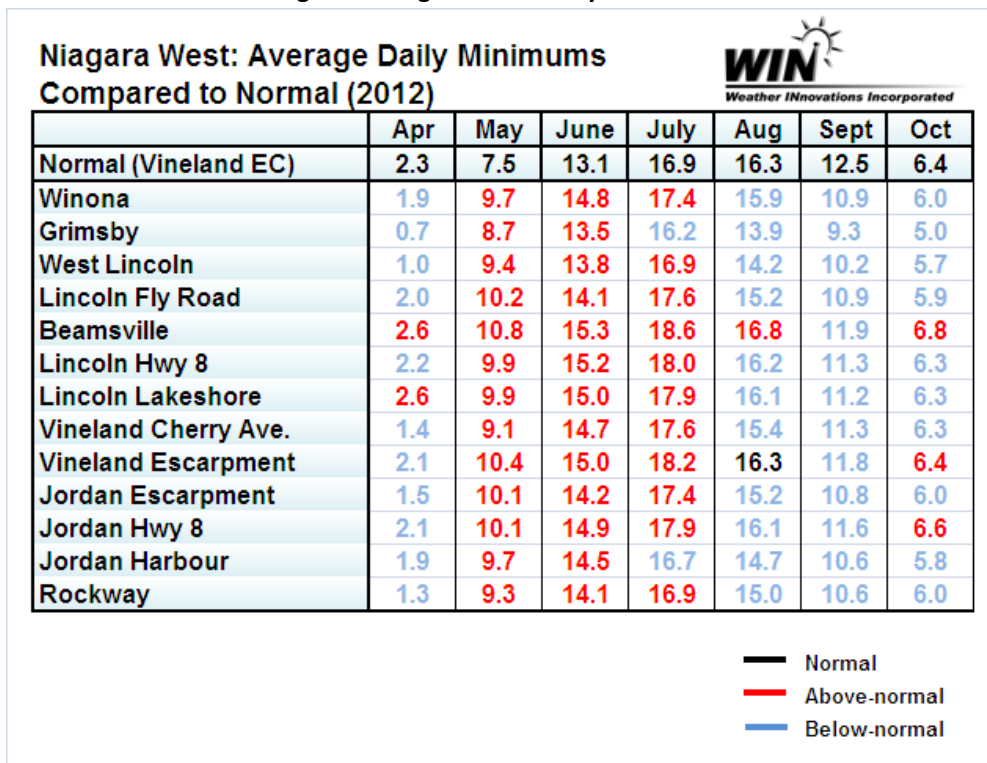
Niagara West: Average Daily Minimums Compared to Normal (2012)

WIN
Weather INnovations Incorporated

| | Apr | May | June | July | Aug | Sept | Oct |
|---|---|---|---|---|---|---|---|
| Normal (Vineland EC) | 2.3 | 7.5 | 13.1 | 16.9 | 16.3 | 12.5 | 6.4 |
| Winona | 1.9 | 9.7 | 14.8 | 17.4 | 15.9 | 10.9 | 6.0 |
| Grimsby | 0.7 | 8.7 | 13.5 | 16.2 | 13.9 | 9.3 | 5.0 |
| West Lincoln | 1.0 | 9.4 | 13.8 | 16.9 | 14.2 | 10.2 | 5.7 |
| Lincoln Fly Road | 2.0 | 10.2 | 14.1 | 17.6 | 15.2 | 10.9 | 5.9 |
| Beamsville | 2.6 | 10.8 | 15.3 | 18.6 | 16.8 | 11.9 | 6.8 |
| Lincoln Hwy 8 | 2.2 | 9.9 | 15.2 | 18.0 | 16.2 | 11.3 | 6.3 |
| Lincoln Lakeshore | 2.6 | 9.9 | 15.0 | 17.9 | 16.1 | 11.2 | 6.3 |
| Vineland Cherry Ave. | 1.4 | 9.1 | 14.7 | 17.6 | 15.4 | 11.3 | 6.3 |
| Vineland Escarpment | 2.1 | 10.4 | 15.0 | 18.2 | 16.3 | 11.8 | 6.4 |
| Jordan Escarpment | 1.5 | 10.1 | 14.2 | 17.4 | 15.2 | 10.8 | 6.0 |
| Jordan Hwy 8 | 2.1 | 10.1 | 14.9 | 17.9 | 16.1 | 11.6 | 6.6 |
| Jordan Harbour | 1.9 | 9.7 | 14.5 | 16.7 | 14.7 | 10.6 | 5.8 |
| Rockway | 1.3 | 9.3 | 14.1 | 16.9 | 15.0 | 10.6 | 6.0 |

Normal
Above-normal
Below-normal